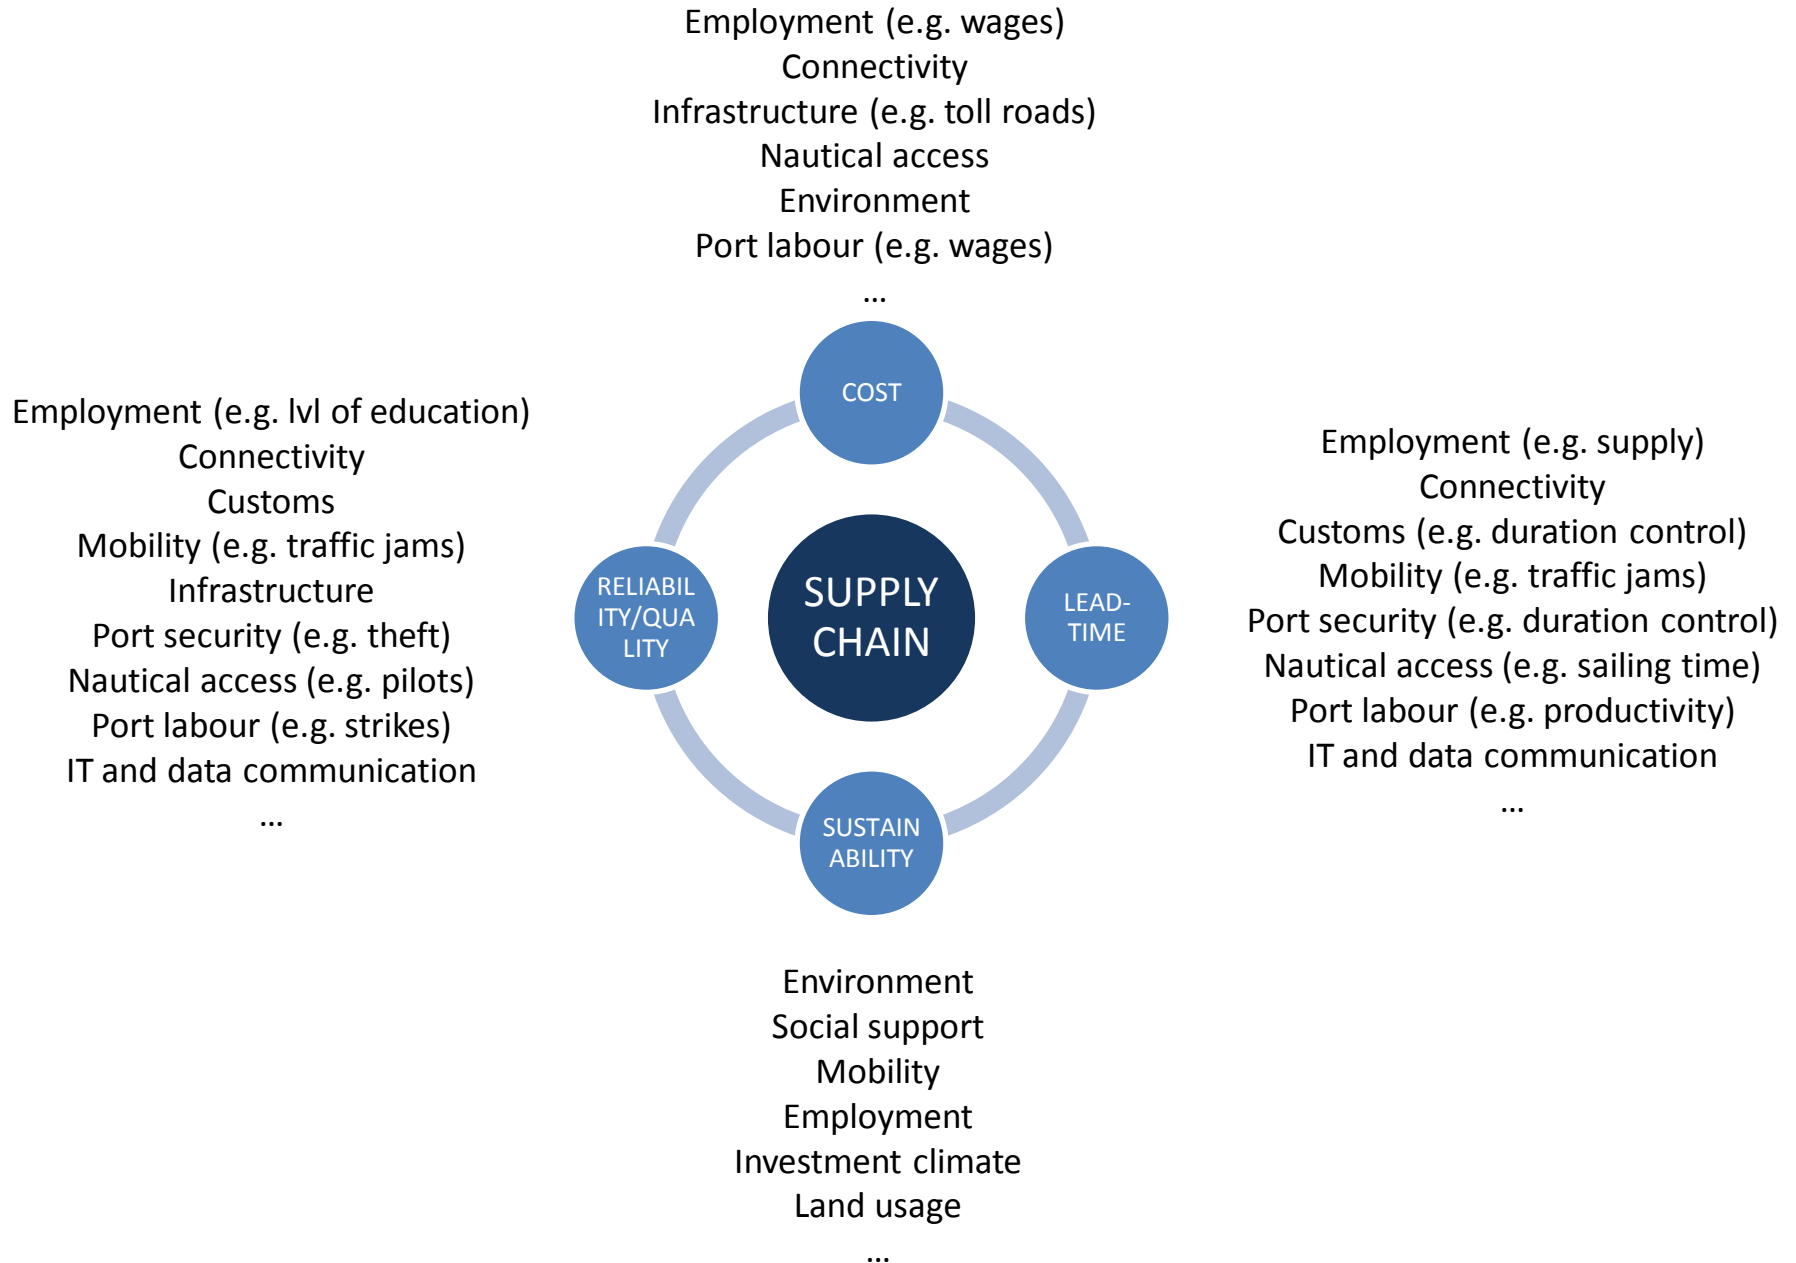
Employment (e.g. wages)
Connectivity
Infrastructure (e.g. toll roads)
Nautical access
Environment
Port labour (e.g. wages)
...

Employment (e.g. lvl of education)
Connectivity
Customs
Mobility (e.g. traffic jams)
Infrastructure
Port security (e.g. theft)
Nautical access (e.g. pilots)
Port labour (e.g. strikes)
IT and data communication
...

COST

RELIABILITY/QUALITY

SUPPLY CHAIN

LEAD-TIME

SUSTAINABILITY

Employment (e.g. supply)
Connectivity
Customs (e.g. duration control)
Mobility (e.g. traffic jams)
Port security (e.g. duration control)
Nautical access (e.g. sailing time)
Port labour (e.g. productivity)
IT and data communication
...

Environment
Social support
Mobility
Employment
Investment climate
Land usage
...